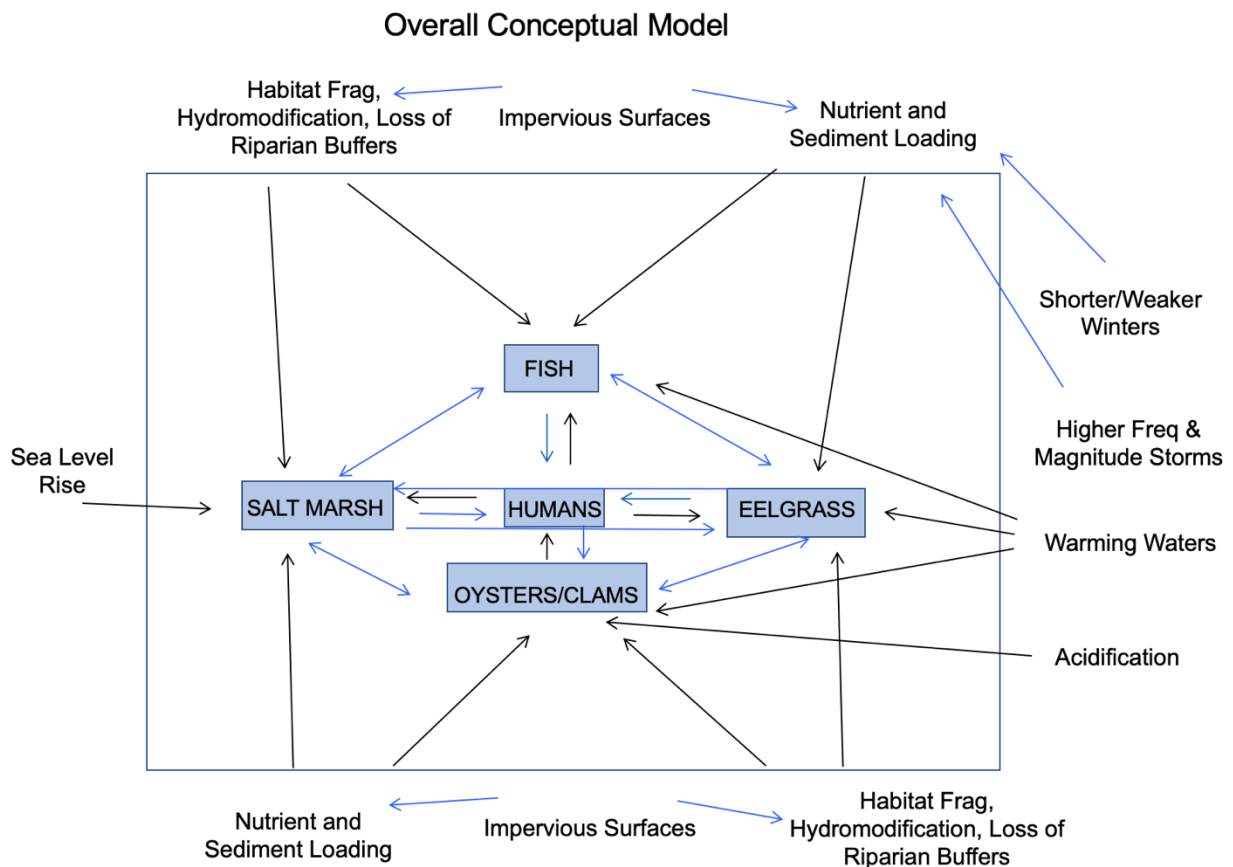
Overall Conceptual Model

Habitat Frag, Hydromodification, Loss of Riparian Buffers

Impervious Surfaces

Nutrient and Sediment Loading

Shorter/Weaker Winters

Higher Freq & Magnitude Storms

FISH

Sea Level Rise

SALT MARSH

HUMANS

EELGRASS

Warming Waters

OYSTERS/CLAMS

Acidification

Nutrient and Sediment Loading

Impervious Surfaces

Habitat Frag, Hydromodification, Loss of Riparian Buffers